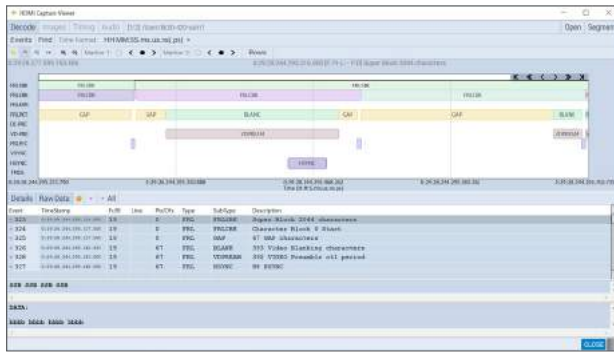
HDMI Capture Viewer

Decode Images Timing Audio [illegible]

Events Find Time format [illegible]

Open Segment

Rows

Marker 1 Marker 2

FRL CBB
FRL CBB

GAP GAP BLANK GAP GAP BLANK

Details Raw Data All

| Event | TimeStamp | Rx/Tx | Lane | PktCRx | Type | SubType | Description |
|---|---|---|---|---|---|---|---|
| 323 | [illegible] | 1S | | E | FRL | FRLCBB | Super Block 2044 characters |
| 324 | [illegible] | 1S | | E | FRL | FRLCBB | Character Block 0 Start |
| 325 | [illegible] | 1S | | E | FRL | GAP | 67 GAP characters |
| 326 | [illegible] | 1S | | 67 | FRL | BLANK | 333 Video Blanking characters |
| 326 | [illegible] | 1S | | 67 | FRL | VDPREAM | 3?3 VIDEO Preamble ctl period |
| 327 | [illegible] | 1S | | 67 | FRL | HSYNC | 88 HSYNC |

DATA:

CLOSE